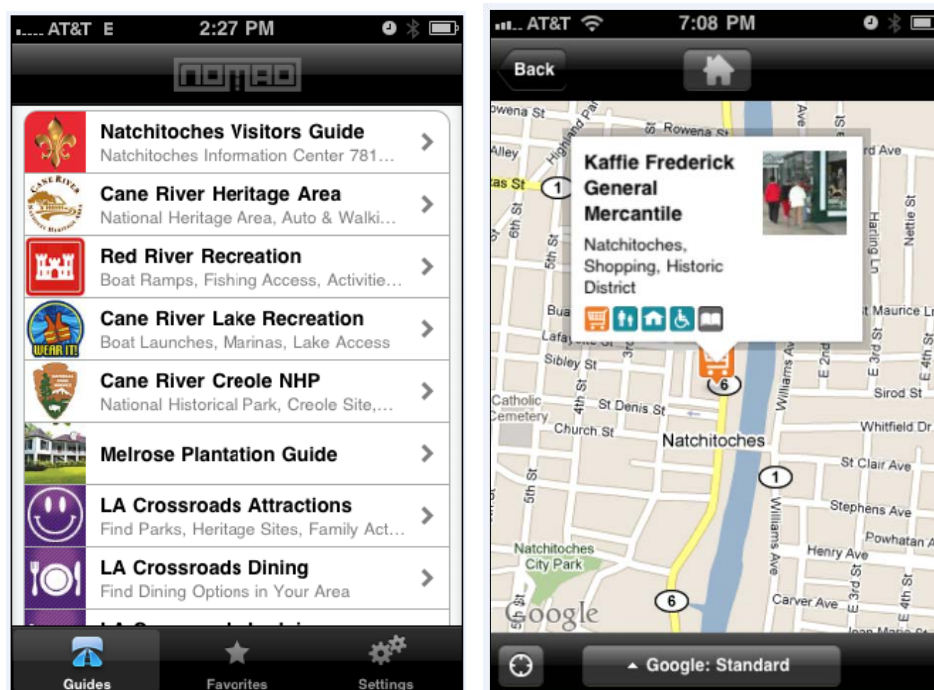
AT&T E 2:27 PM

nomad

Natchitoches Visitors Guide
Natchitoches Information Center 781...

Cane River Heritage Area
National Heritage Area, Auto & Walki...

Red River Recreation
Boat Ramps, Fishing Access, Activitie...

Cane River Lake Recreation
Boat Launches, Marinas, Lake Access

Cane River Creole NHP
National Historical Park, Creole Site,...

Melrose Plantation Guide

LA Crossroads Attractions
Find Parks, Heritage Sites, Family Act...

LA Crossroads Dining
Find Dining Options in Your Area

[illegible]

Guides Favorites Settings

AT&T 7:08 PM

Back

Rowena St
Rowena St
Highland Park
Alley
1
6th St
5th St
Kaffie Frederick General Mercantile
Natchitoches, Shopping, Historic District
rd Ave
Harling Ln
Nettie St
Bua
Lafayette St
Sibley St
St Maurice Ln
E 2nd
E 3rd St
E 4th St
Sirod St
6
Catholic Cemetery
4th St
St Denis St
Church St
Natchitoches
Williams Ave
Whitfield Dr
1
St Clair Ave
5th St
Stephens Ave
Powhatan
Natchitoches City Park
Henry Ave
Williams Ave
6
Carver Ave
Google

Google: Standard